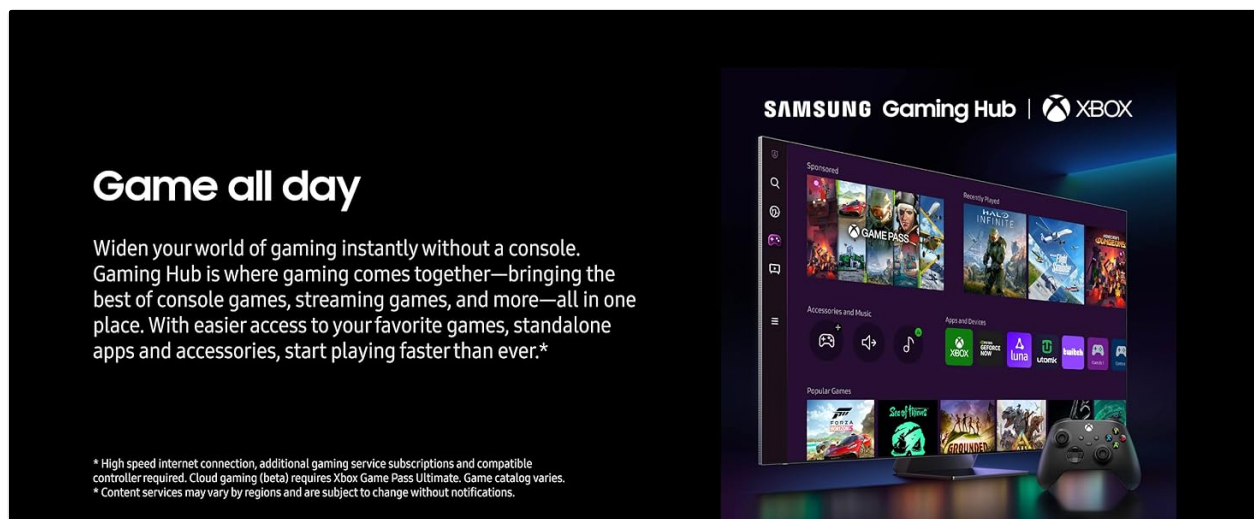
Game all day

Widen your world of gaming instantly without a console. Gaming Hub is where gaming comes together—bringing the best of console games, streaming games, and more—all in one place. With easier access to your favorite games, standalone apps and accessories, start playing faster than ever.*

* High speed internet connection, additional gaming service subscriptions and compatible controller required. Cloud gaming (beta) requires Xbox Game Pass Ultimate. Game catalog varies.
* Content services may vary by regions and are subject to change without notifications.

SAMSUNG Gaming Hub | XBOX

Sponsored

GAME PASS

Recently Played

HALO INFINITE

MINECRAFT DUNGEONS

Accessories and Music

Apps and Devices

XBOX

GEFORCE NOW

luna

utomik

twitch

Popular Games

FORZA HORIZON 5

Sea of Thieves

GROUNDED